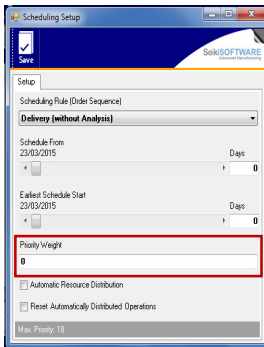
Scheduling Setup

Save

SeikiSOFTWARE
Advanced Manufacturing

Setup

Scheduling Rule (Order Sequence)

Delivery (without Analysis)

Schedule From
23/03/2015

Days

0

Earliest Schedule Start
23/03/2015

Days

0

Priority Weight

0

Automatic Resource Distribution

Reset Automatically Distributed Operations

Max. Priority: 18